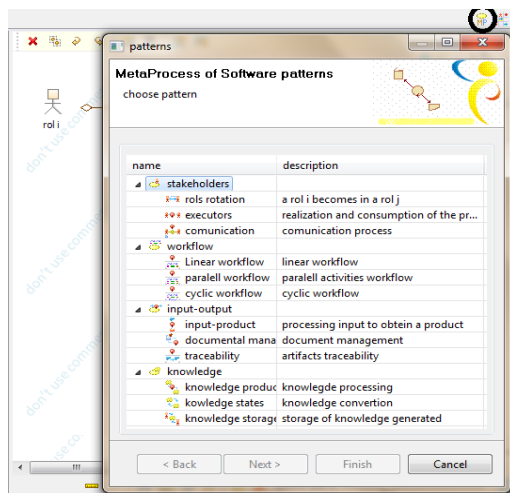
patterns

MetaProcess of Software patterns

choose pattern

| name | description |
|---|---|
| stakeholders | |
| rols rotation | a rol i becomes in a rol j |
| executors | realization and consumption of the pr... |
| comunication | comunication process |
| workflow | |
| Linear workflow | linear workflow |
| paralell workflow | paralell activities workflow |
| cyclic workflow | cyclic workflow |
| input-output | |
| input-product | processing input to obtein a product |
| documental mana | document management |
| traceability | artifacts traceability |
| knowledge | |
| knowledge produc | knowlegde processing |
| kowledge states | knowledge convertion |
| knowledge storag | storage of knowledge generated |

< Back Next > Finish Cancel

rol i

don't use comm

don't use comm

don't use comm

don't use co